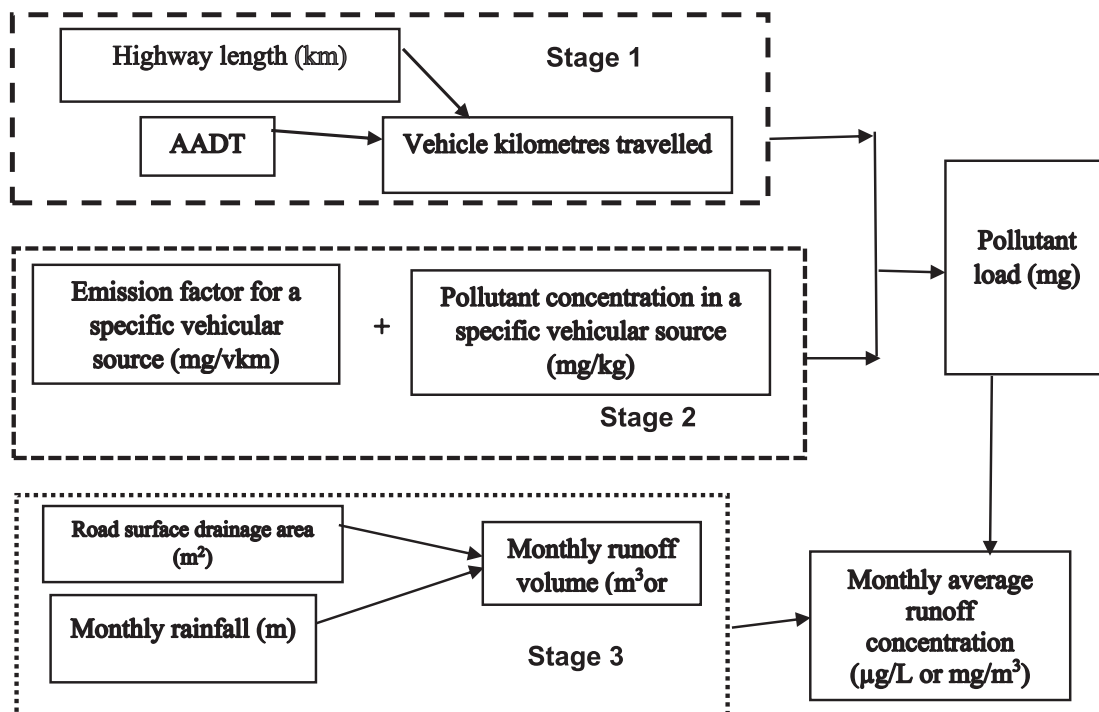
Highway length (km)

Stage 1

AADT

Vehicle kilometres travelled

Pollutant load (mg)

Emission factor for a specific vehicular source (mg/vkm)

+

Pollutant concentration in a specific vehicular source (mg/kg)

Stage 2

Road surface drainage area ($m^2$)

Monthly runoff volume ($m^3$or

Monthly rainfall (m)

Stage 3

Monthly average runoff concentration (μg/L or mg/$m^3$)